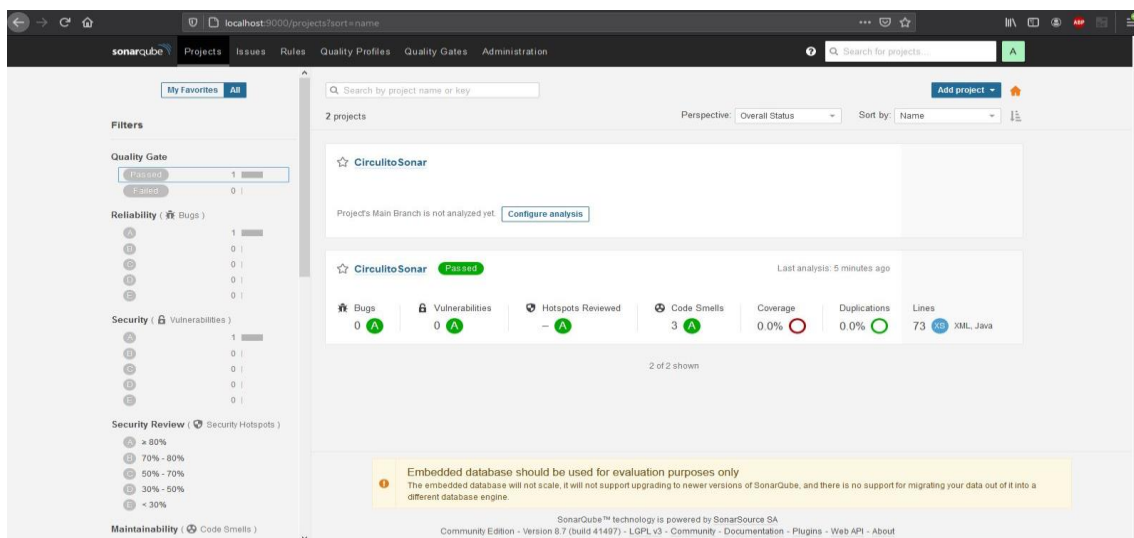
localhost:9000/projects?sort=name

sonarqube Projects Issues Rules Quality Profiles Quality Gates Administration

Search for projects...

A

My Favorites All

Filters

Quality Gate

Passed 1

Failed 0

Reliability ( Bugs )

A 1

B 0

C 0

D 0

E 0

Security ( Vulnerabilities )

A 1

B 0

C 0

D 0

E 0

Security Review ( Security Hotspots )

A ≥ 80%

B 70% - 80%

C 50% - 70%

D 30% - 50%

E < 30%

Maintainability ( Code Smells )

Search by project name or key

Add project

2 projects

Perspective: Overall Status

Sort by: Name

CirculitoSonar

Project's Main Branch is not analyzed yet. Configure analysis

CirculitoSonar Passed

Last analysis: 5 minutes ago

| Bugs | Vulnerabilities | Hotspots Reviewed | Code Smells | Coverage | Duplications | Lines |
|---|---|---|---|---|---|---|
| 0 A | 0 A | – A | 3 A | 0.0% | 0.0% | 73 XS XML, Java |

2 of 2 shown

Embedded database should be used for evaluation purposes only

The embedded database will not scale, it will not support upgrading to newer versions of SonarQube, and there is no support for migrating your data out of it into a different database engine.

SonarQube™ technology is powered by SonarSource SA

Community Edition - Version 8.7 (build 41497) - LGPL v3 - Community - Documentation - Plugins - Web API - About